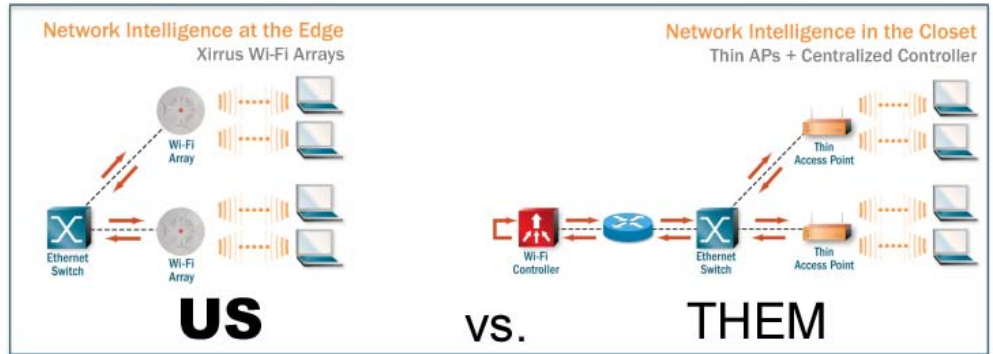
Network Intelligence at the Edge
Xirrus Wi-Fi Arrays

Wi-Fi Array

Ethernet Switch

Wi-Fi Array

US

vs.

Network Intelligence in the Closet
Thin APs + Centralized Controller

Thin Access Point

Wi-Fi Controller

Ethernet Switch

Thin Access Point

THEM